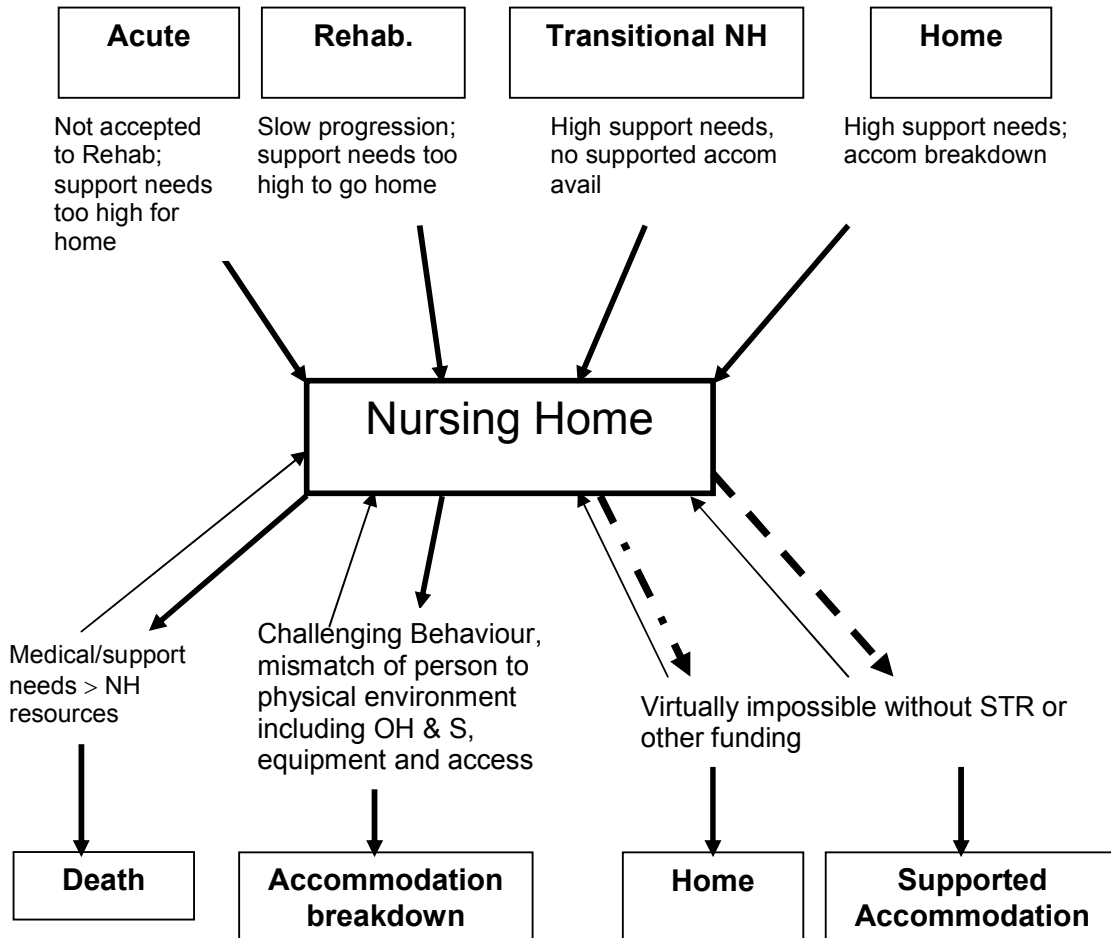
Acute

Rehab.

Transitional NH

Home

Not accepted to Rehab; support needs too high for home

Slow progression; support needs too high to go home

High support needs, no supported accom avail

High support needs; accom breakdown

Nursing Home

Medical/support needs > NH resources

Challenging Behaviour, mismatch of person to physical environment including OH & S, equipment and access

Virtually impossible without STR or other funding

Death

Accommodation breakdown

Home

Supported Accommodation